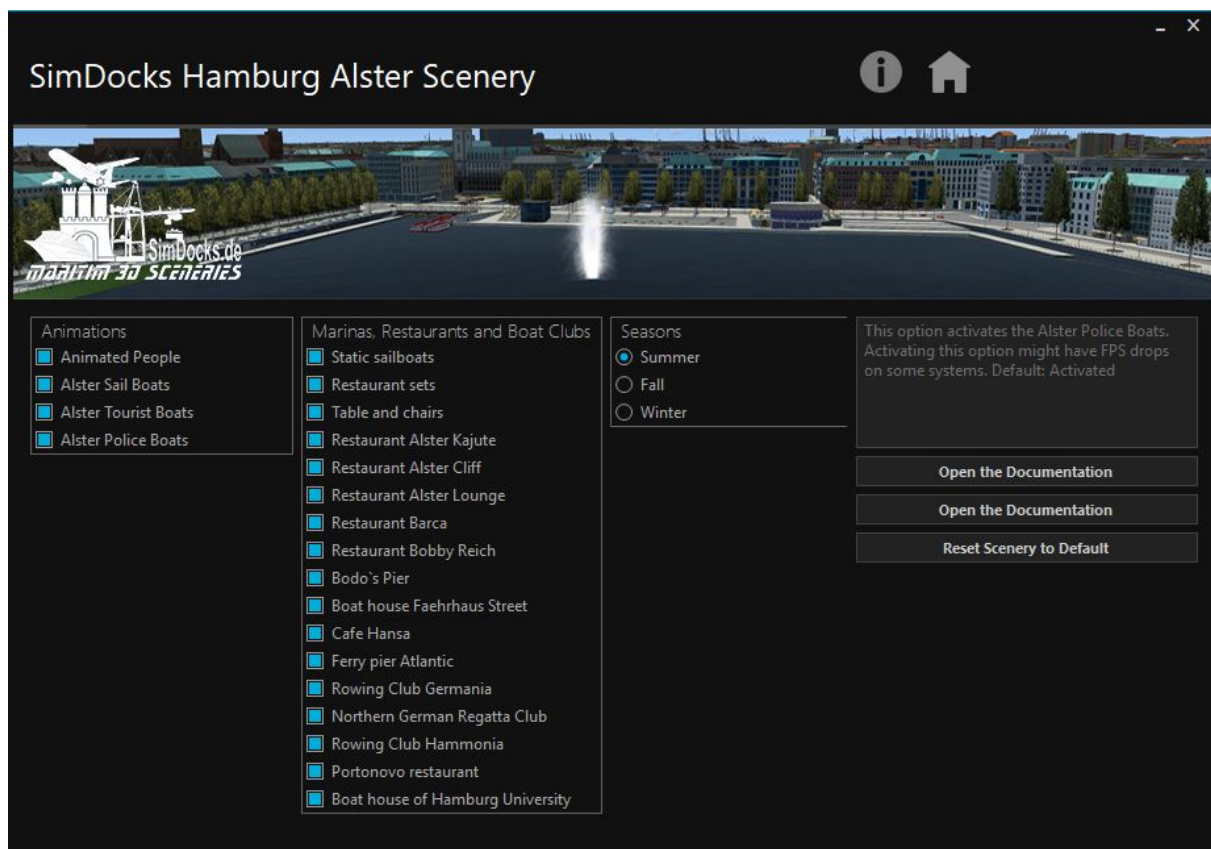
SimDocks Hamburg Alster Scenery

SimDocks.de
MARITIM 3D SCENERIES

Animations
Animated People
Alster Sail Boats
Alster Tourist Boats
Alster Police Boats

Marinas, Restaurants and Boat Clubs
Static sailboats
Restaurant sets
Table and chairs
Restaurant Alster Kajute
Restaurant Alster Cliff
Restaurant Alster Lounge
Restaurant Barca
Restaurant Bobby Reich
Bodo`s Pier
Boat house Faehrhaus Street
Cafe Hansa
Ferry pier Atlantic
Rowing Club Germania
Northern German Regatta Club
Rowing Club Hammonia
Portonovo restaurant
Boat house of Hamburg University

Seasons
Summer
Fall
Winter

This option activates the Alster Police Boats. Activating this option might have FPS drops on some systems. Default: Activated

Open the Documentation
Open the Documentation
Reset Scenery to Default